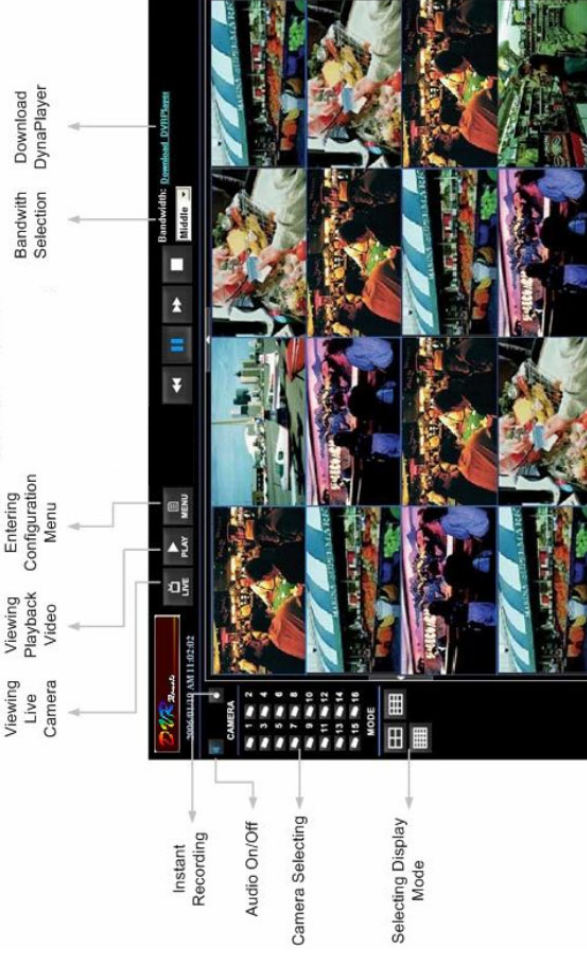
Viewing Live Camera

Viewing Playback Video

Entering Configuration Menu

Bandwith Selection

Download DynaPlayer

Instant Recording

Audio On/Off

Camera Selecting

Selecting Display Mode

DVR Remote

2006/01/10 AM 11:02:02

LIVE

PLAY

MENU

Bandwidth: Download DVRPlayer

Middle

CAMERA

1 2
3 4
5 6
7 8
9 10
11 12
13 14
15 16

MODE